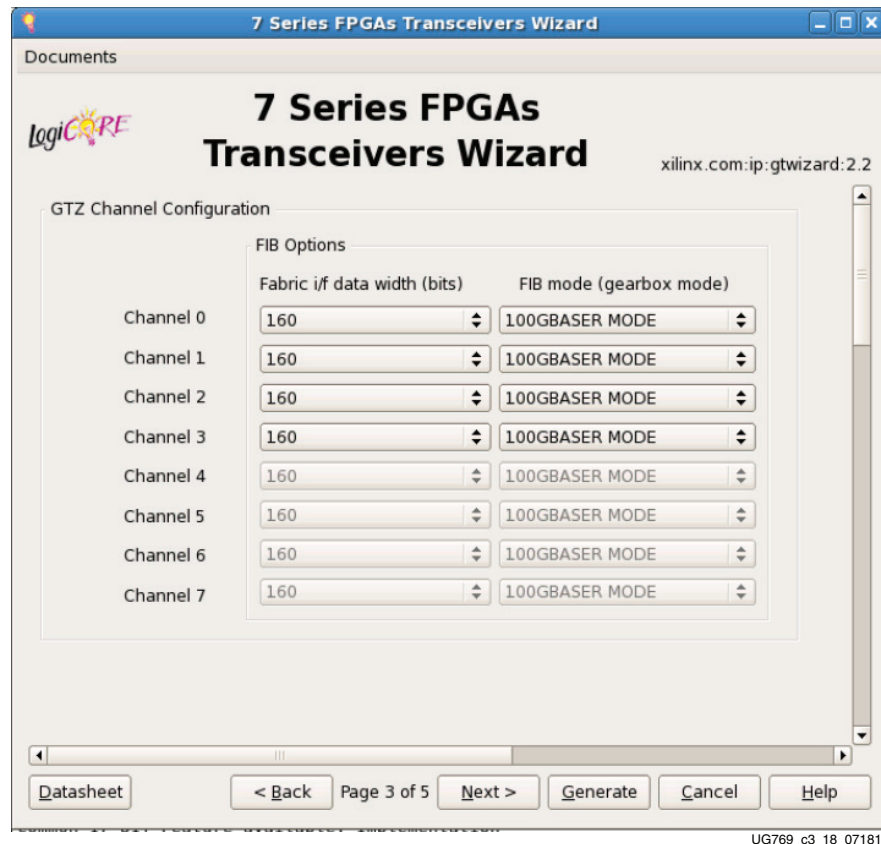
7 Series FPGAs Transceivers Wizard

Documents

LogiCORE

7 Series FPGAs Transceivers Wizard

xilinx.com:ip:gtwizard:2.2

GTZ Channel Configuration

FIB Options

| | Fabric i/f data width (bits) | FIB mode (gearbox mode) |
|---|---|---|
| Channel 0 | 160 | 100GBASER MODE |
| Channel 1 | 160 | 100GBASER MODE |
| Channel 2 | 160 | 100GBASER MODE |
| Channel 3 | 160 | 100GBASER MODE |
| Channel 4 | 160 | 100GBASER MODE |
| Channel 5 | 160 | 100GBASER MODE |
| Channel 6 | 160 | 100GBASER MODE |
| Channel 7 | 160 | 100GBASER MODE |

Datasheet | < Back | Page 3 of 5 | Next > | Generate | Cancel | Help

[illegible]

UG769 c3 18 07181